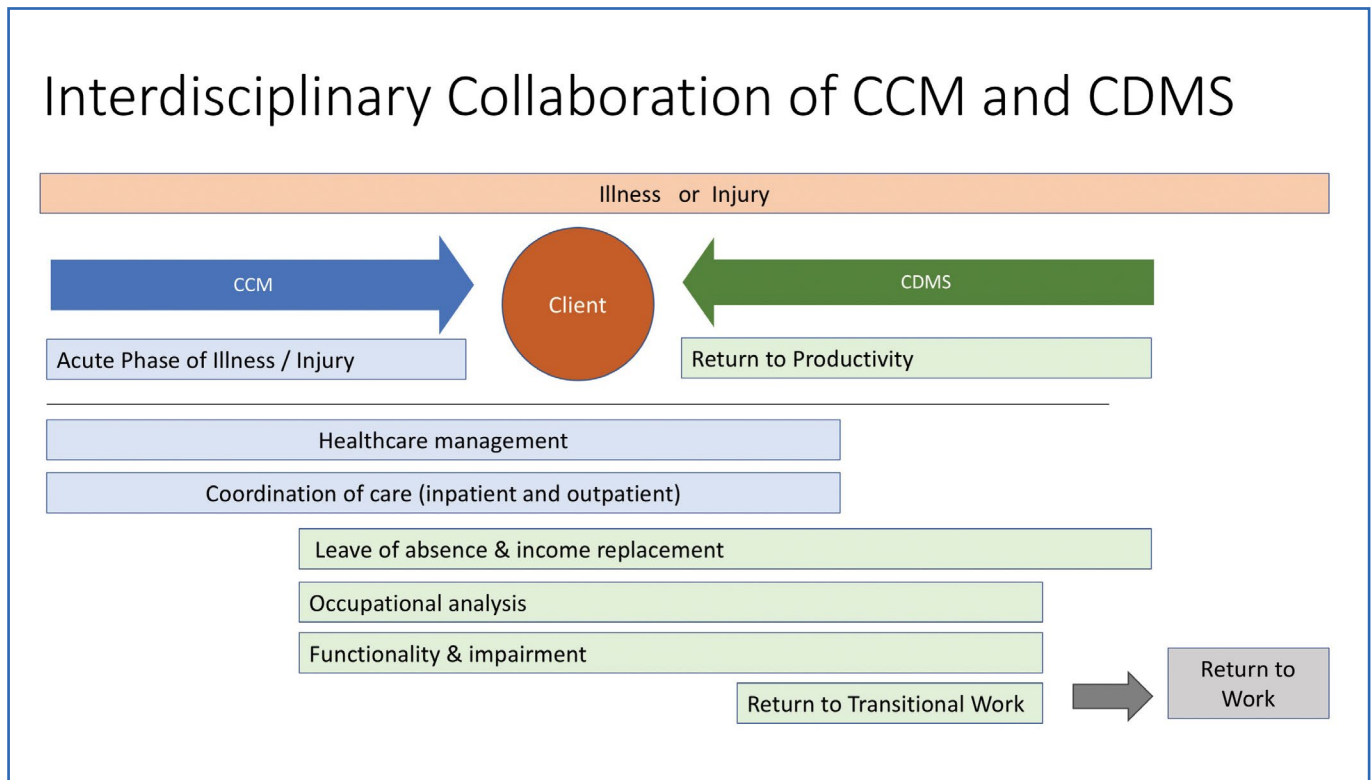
Interdisciplinary Collaboration of CCM and CDMS

Illness or Injury

CCM

Client

CDMS

Acute Phase of Illness / Injury

Return to Productivity

Healthcare management

Coordination of care (inpatient and outpatient)

Leave of absence & income replacement

Occupational analysis

Functionality & impairment

Return to Transitional Work

Return to Work